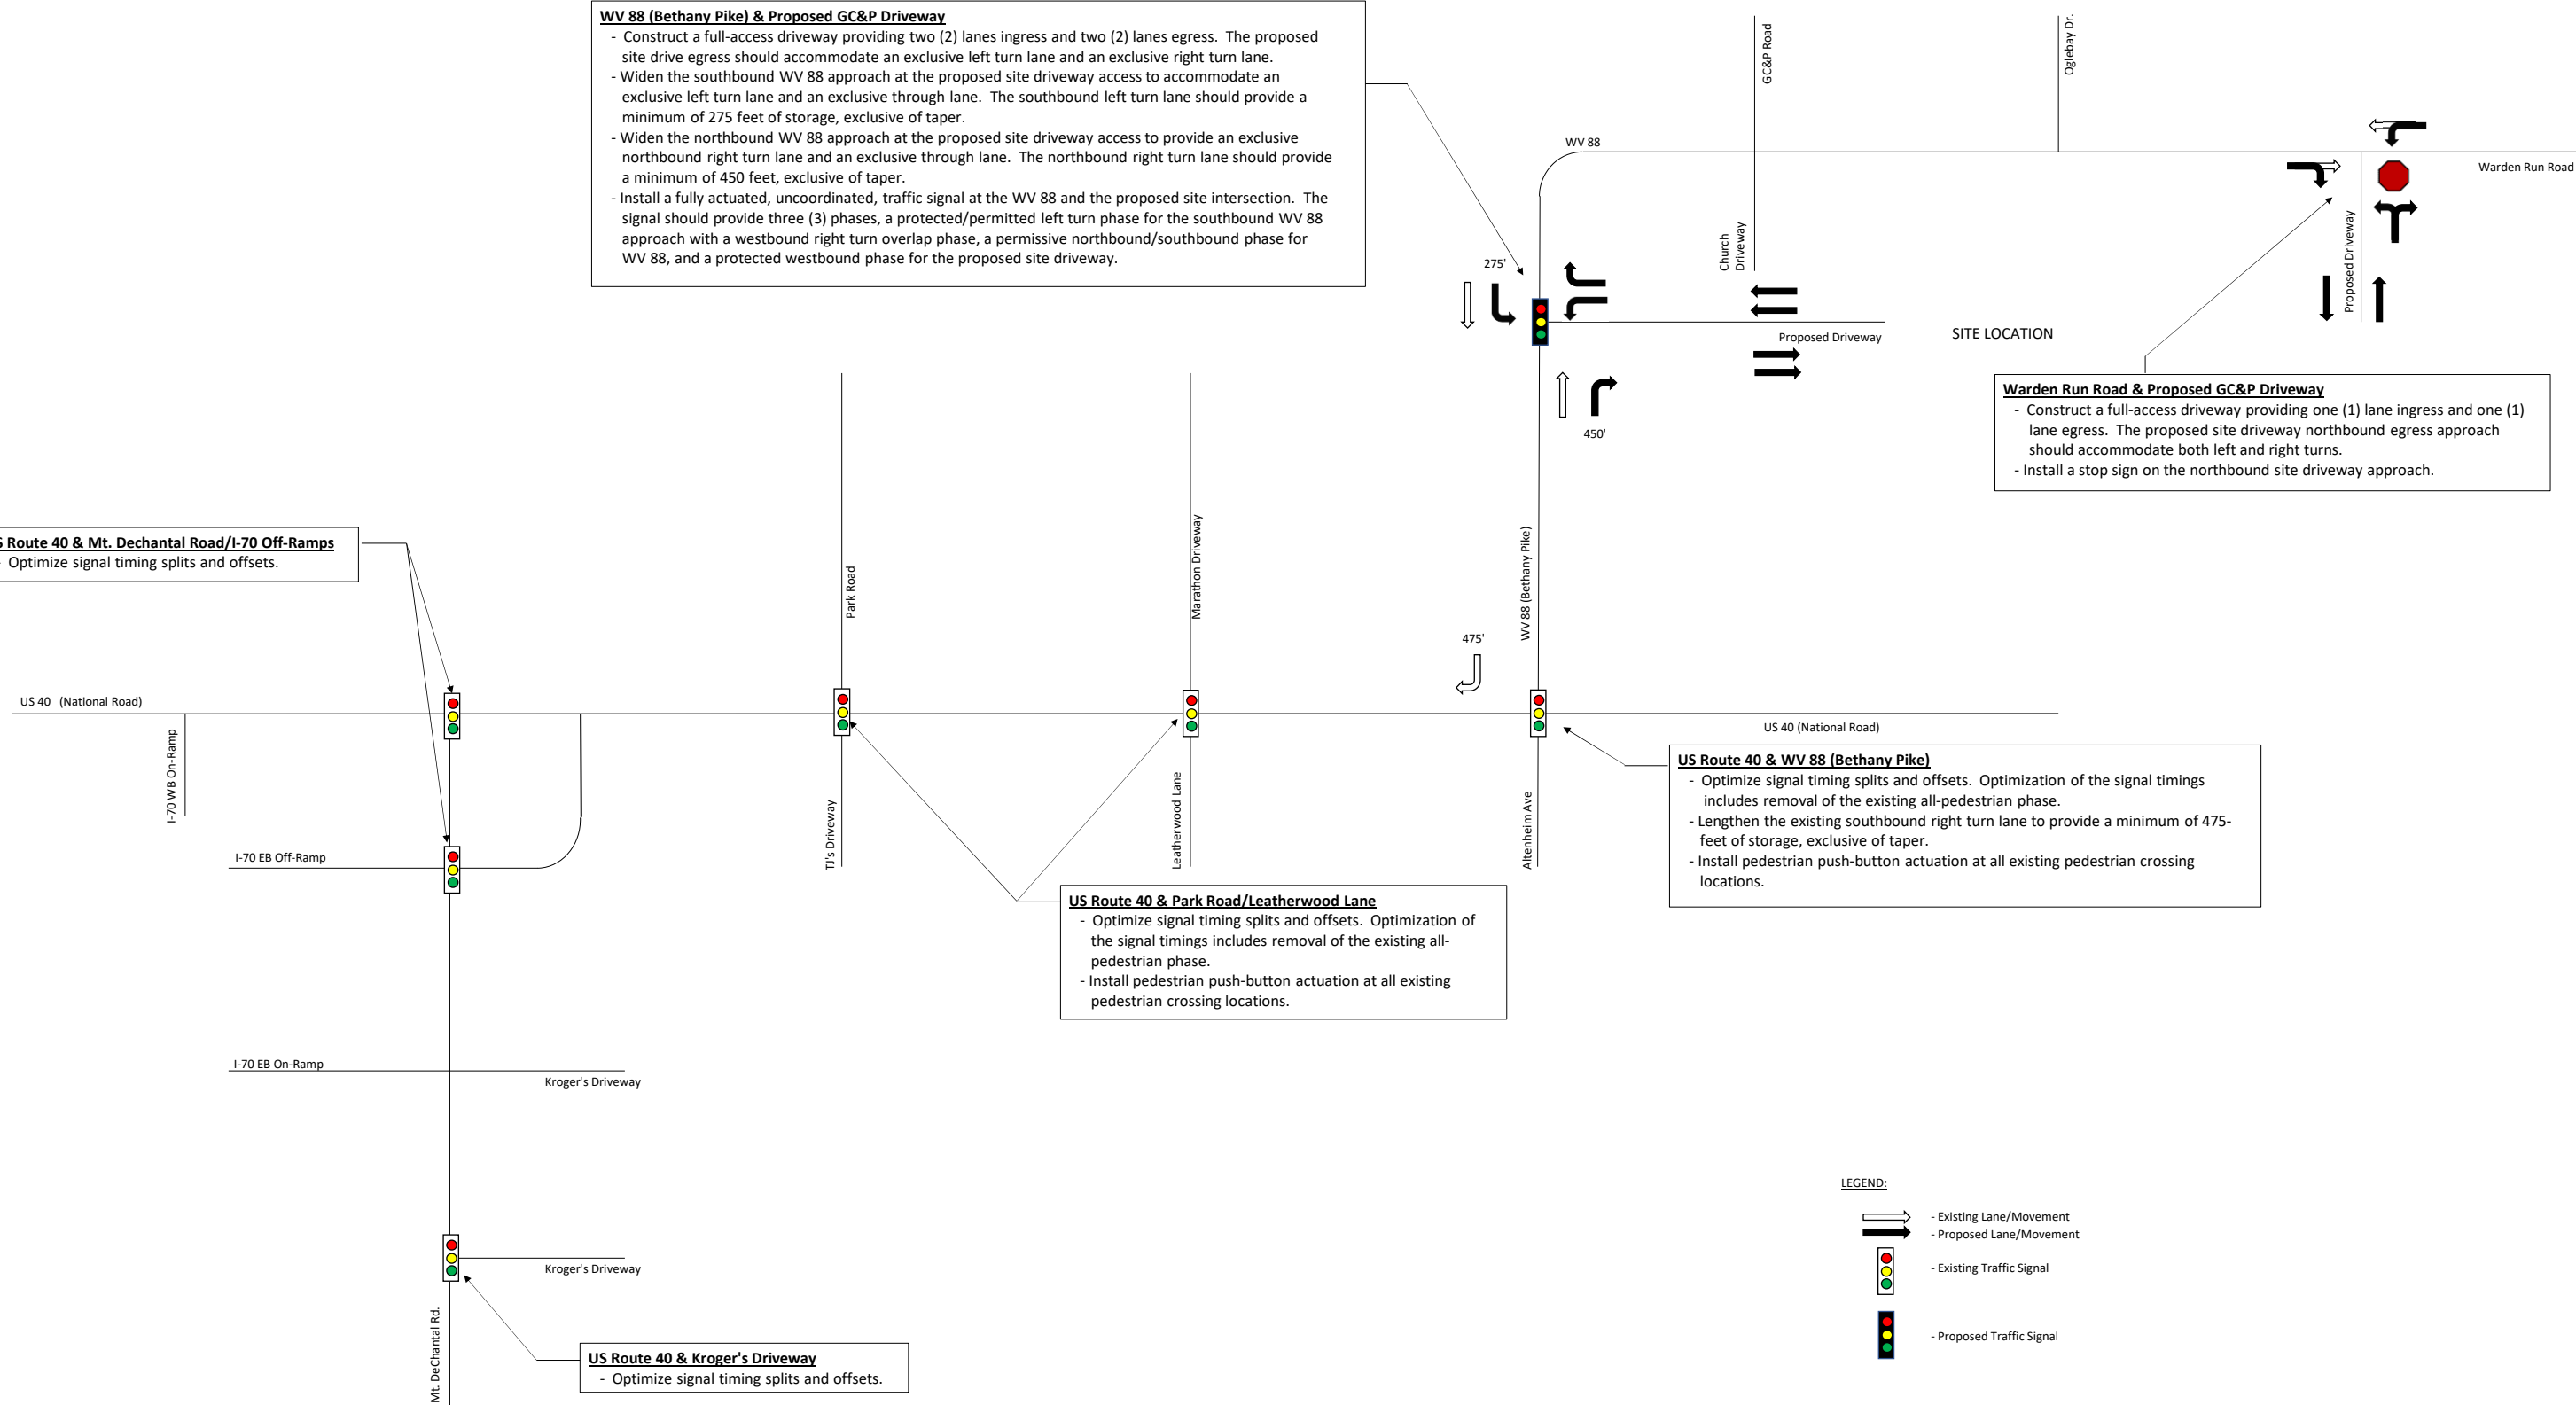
WV 88 (Bethany Pike) & Proposed GC&P Driveway
- Construct a full-access driveway providing two (2) lanes ingress and two (2) lanes egress. The proposed site drive egress should accommodate an exclusive left turn lane and an exclusive right turn lane.
- Widen the southbound WV 88 approach at the proposed site driveway access to accommodate an exclusive left turn lane and an exclusive through lane. The southbound left turn lane should provide a minimum of 275 feet of storage, exclusive of taper.
- Widen the northbound WV 88 approach at the proposed site driveway access to provide an exclusive northbound right turn lane and an exclusive through lane. The northbound right turn lane should provide a minimum of 450 feet, exclusive of taper.
- Install a fully actuated, uncoordinated, traffic signal at the WV 88 and the proposed site intersection. The signal should provide three (3) phases, a protected/permitted left turn phase for the southbound WV 88 approach with a westbound right turn overlap phase, a permissive northbound/southbound phase for WV 88, and a protected westbound phase for the proposed site driveway.

GC&P Road

Oglebay Dr.

WV 88

Warden Run Road

Church Driveway

Proposed Driveway

275'

Proposed Driveway

SITE LOCATION

450'

Warden Run Road & Proposed GC&P Driveway
- Construct a full-access driveway providing one (1) lane ingress and one (1) lane egress. The proposed site driveway northbound egress approach should accommodate both left and right turns.
- Install a stop sign on the northbound site driveway approach.

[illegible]S Route 40 & Mt. Dechantal Road/I-70 Off-Ramps
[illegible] Optimize signal timing splits and offsets.

Park Road

Marathon Driveway

WV 88 (Bethany Pike)

475'

US 40 (National Road)

I-70 WB On-Ramp

TJ's Driveway

Leatherwood Lane

Altenheim Ave

US 40 (National Road)

US Route 40 & WV 88 (Bethany Pike)
- Optimize signal timing splits and offsets. Optimization of the signal timings includes removal of the existing all-pedestrian phase.
- Lengthen the existing southbound right turn lane to provide a minimum of 475-feet of storage, exclusive of taper.
- Install pedestrian push-button actuation at all existing pedestrian crossing locations.

I-70 EB Off-Ramp

US Route 40 & Park Road/Leatherwood Lane
- Optimize signal timing splits and offsets. Optimization of the signal timings includes removal of the existing all-pedestrian phase.
- Install pedestrian push-button actuation at all existing pedestrian crossing locations.

I-70 EB On-Ramp

Kroger's Driveway

LEGEND:
- Existing Lane/Movement
- Proposed Lane/Movement
- Existing Traffic Signal
- Proposed Traffic Signal

Kroger's Driveway

Mt. DeChantal Rd.

US Route 40 & Kroger's Driveway
- Optimize signal timing splits and offsets.